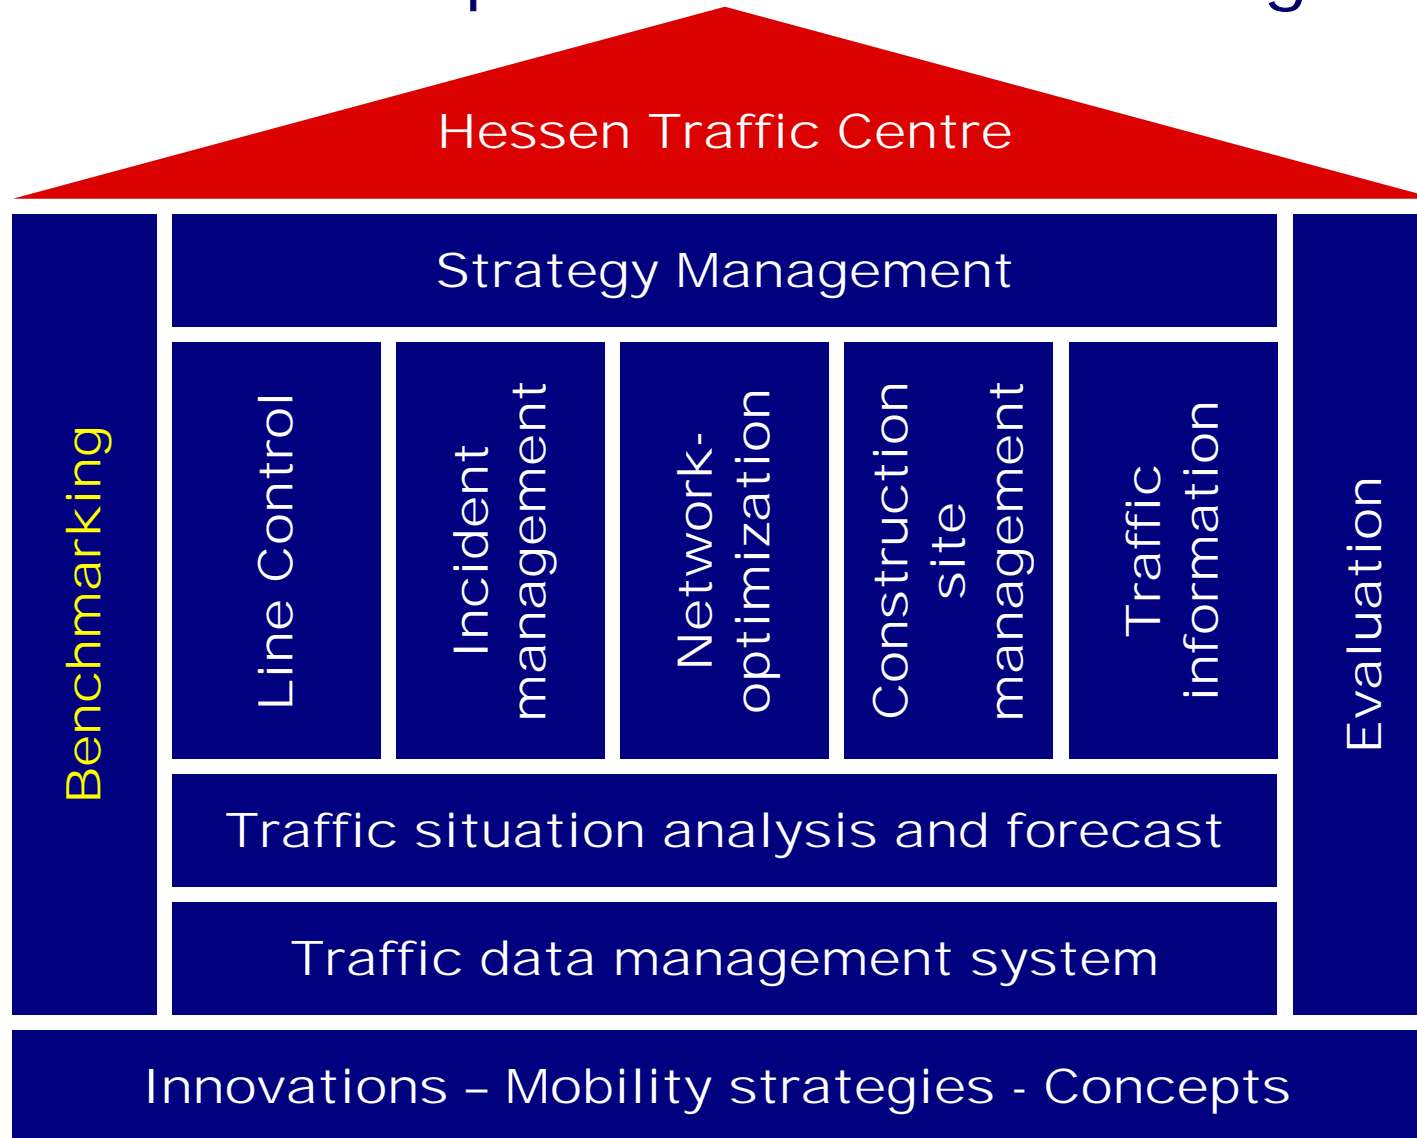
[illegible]

Hessen Traffic Centre

Benchmarking

Strategy Management

Line Control

Incident management

Network-optimization

Construction site management

Traffic information

Evaluation

Traffic situation analysis and forecast

Traffic data management system

Innovations – Mobility strategies - Concepts